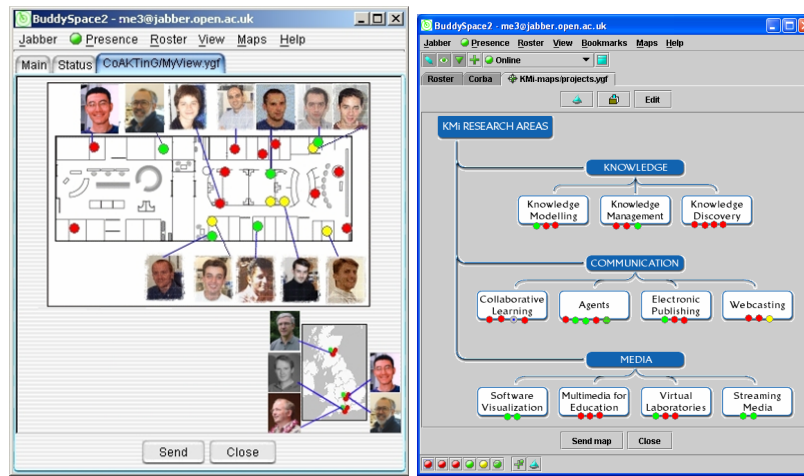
BuddySpace2 - me3@jabber.open.ac.uk

Jabber Presence Roster View Maps Help

Main Status CoAKTinG/MyView.ygf

Send Close

BuddySpace2 - me3@jabber.open.ac.uk

Jabber Presence Roster View Bookmarks Maps Help

Online

Roster Corba KMi-maps/projects.ygf

Edit

KMi RESEARCH AREAS

KNOWLEDGE

Knowledge Modelling

Knowledge Management

Knowledge Discovery

COMMUNICATION

Collaborative Learning

Agents

Electronic Publishing

Webcasting

MEDIA

Software Visualization

Multimedia for Education

Virtual Laboratories

Streaming Media

Send map Close